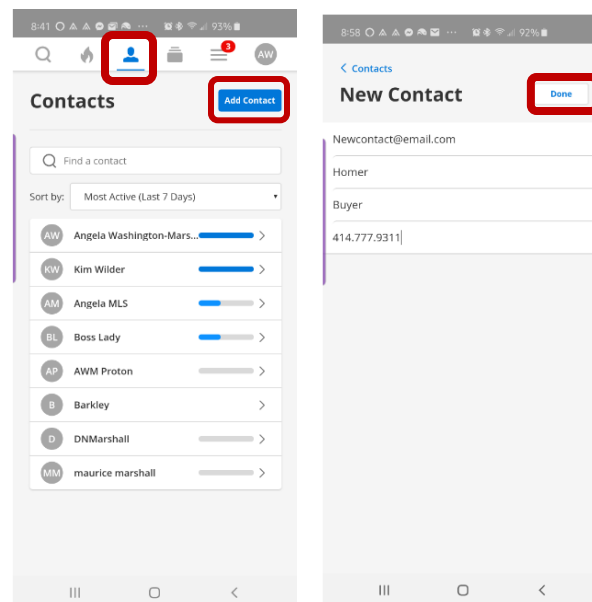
8:41 93%

3

AW

Contacts

Add Contact

Find a contact

Sort by: Most Active (Last 7 Days)

AW Angela Washington-Mars...

KW Kim Wilder

AM Angela MLS

BL Boss Lady

AP AWM Proton

B Barkley

D DNMarshall

MM maurice marshall

8:58 92%

< Contacts

New Contact

Done

Newcontact@email.com

Homer

Buyer

414.777.9311